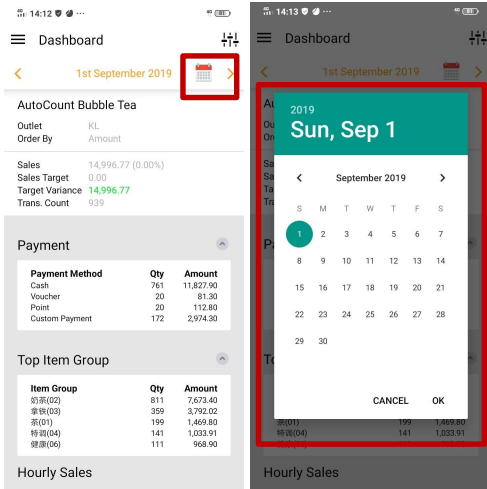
14:12

Dashboard

1st September 2019

AutoCount Bubble Tea

Outlet KL
Order By Amount

Sales 14,996.77 (0.00%)
Sales Target 0.00
Target Variance 14,996.77
Trans. Count 939

Payment

| Payment Method | Qty | Amount |
|---|---|---|
| Cash | 761 | 11,827.90 |
| Voucher | 20 | 81.30 |
| Point | 20 | 112.80 |
| Custom Payment | 172 | 2,974.30 |

Top Item Group

| Item Group | Qty | Amount |
|---|---|---|
| 奶茶(02) | 811 | 7,673.40 |
| 拿铁(03) | 359 | 3,792.02 |
| 茶(01) | 199 | 1,469.80 |
| 特调(04) | 141 | 1,033.91 |
| 健康(06) | 111 | 968.90 |

Hourly Sales

14:13

Dashboard

1st September 2019

2019
Sun, Sep 1

September 2019

| S | M | T | W | T | F | S |
|---|---|---|---|---|---|---|
| 1 | 2 | 3 | 4 | 5 | 6 | 7 |
| 8 | 9 | 10 | 11 | 12 | 13 | 14 |
| 15 | 16 | 17 | 18 | 19 | 20 | 21 |
| 22 | 23 | 24 | 25 | 26 | 27 | 28 |
| 29 | 30 | | | | | |

CANCEL OK

茶(01) 199 1,469.80
特调(04) 141 1,033.91

Hourly Sales